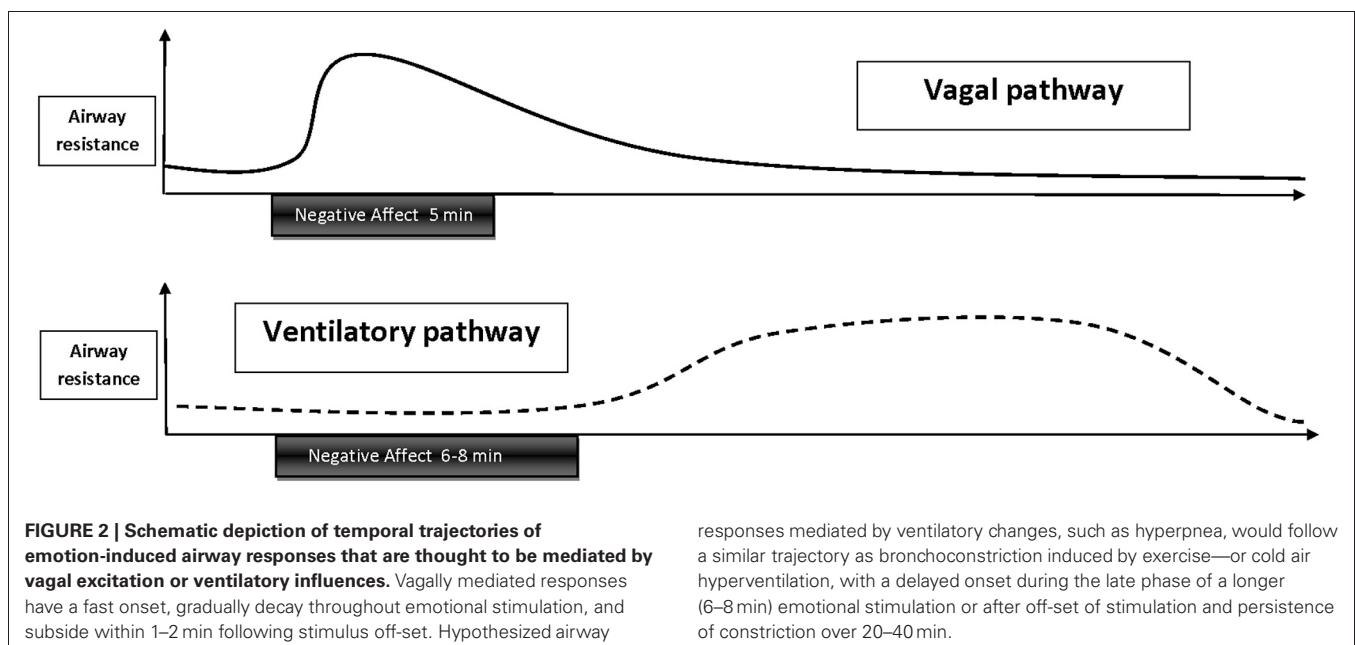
Airway resistance

Vagal pathway

Negative Affect 5 min

Airway resistance

Ventilatory pathway

Negative Affect 6-8 min

**FIGURE 2 | Schematic depiction of temporal trajectories of emotion-induced airway responses that are thought to be mediated by vagal excitation or ventilatory influences.** Vagally mediated responses have a fast onset, gradually decay throughout emotional stimulation, and subside within 1–2 min following stimulus off-set. Hypothesized airway responses mediated by ventilatory changes, such as hyperpnea, would follow a similar trajectory as bronchoconstriction induced by exercise—or cold air hyperventilation, with a delayed onset during the late phase of a longer (6–8 min) emotional stimulation or after off-set of stimulation and persistence of constriction over 20–40 min.